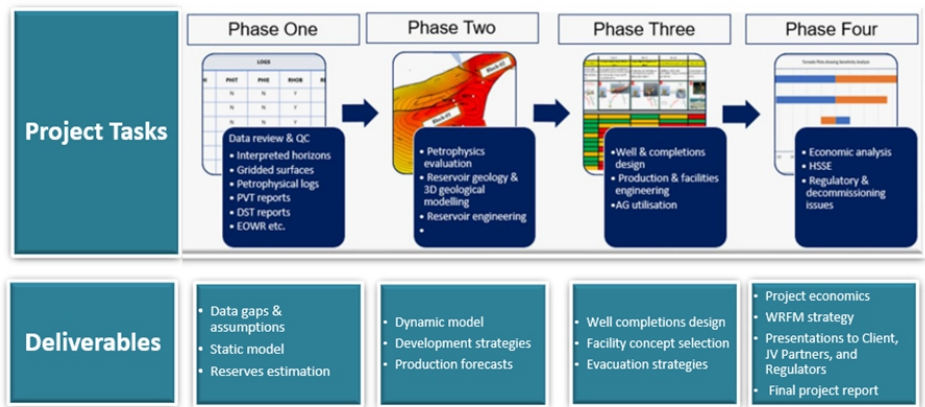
Project Tasks

Phase One

LOGS

| | PHIT | PHIE | RHOB |
|---|---|---|---|
| | N | N | Y |
| | N | N | Y |
| | N | N | Y |

Data review & QC
- Interpreted horizons
- Gridded surfaces
- Petrophysical logs
- PVT reports
- DST reports
- EOWR etc.

Phase Two

- Petrophysics evaluation
- Reservoir geology & 3D geological modelling
- Reservoir engineering
-

Phase Three

- Well & completions design
- Production & facilities engineering
- AG utilisation

Phase Four

Tornado Plots showing Sensitivity Analysis

- Economic analysis
- HSSE
- Regulatory & decommissioning issues

Deliverables

- Data gaps & assumptions
- Static model
- Reserves estimation

- Dynamic model
- Development strategies
- Production forecasts

- Well completions design
- Facility concept selection
- Evacuation strategies

- Project economics
- WRFM strategy
- Presentations to Client, JV Partners, and Regulators
- Final project report